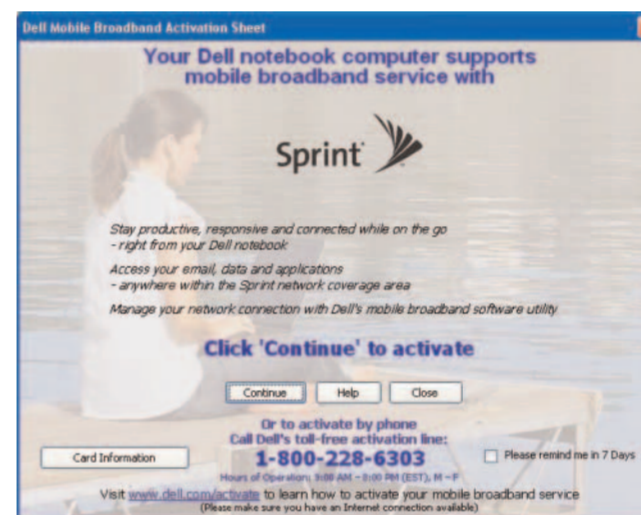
Dell Mobile Broadband Activation Sheet

Your Dell notebook computer supports mobile broadband service with

Sprint

Stay productive, responsive and connected while on the go - right from your Dell notebook

Access your email, data and applications - anywhere within the Sprint network coverage area

Manage your network connection with Dell's mobile broadband software utility

Click 'Continue' to activate

Continue Help Close

Or to activate by phone
Call Dell's toll-free activation line:

Card Information

1-800-228-6303

Please remind me in 7 Days

Hours of Operation: 8:00 AM - 8:00 PM (EST), M - F

Visit www.dell.com/activate to learn how to activate your mobile broadband service
(Please make sure you have an Internet connection available)